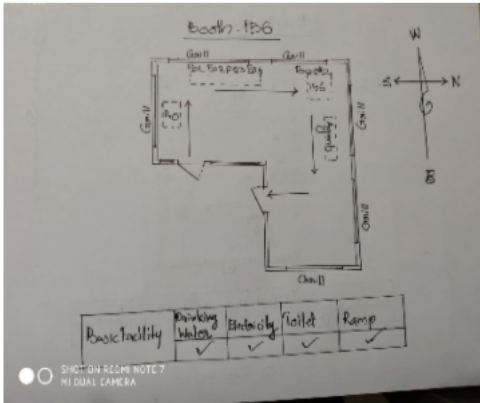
Booth-136

W
S
N
E

Gmll
Gmll
Gmll
Gmll
Gmll
Gmll

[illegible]
Booth 136
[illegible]
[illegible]

| Basic facility | Drinking Water | Electricity | Toilet | Ramp |
|---|---|---|---|---|
| | ✓ | ✓ | ✓ | ✓ |

SHOT ON REDMI NOTE 7
MI DUAL CAMERA